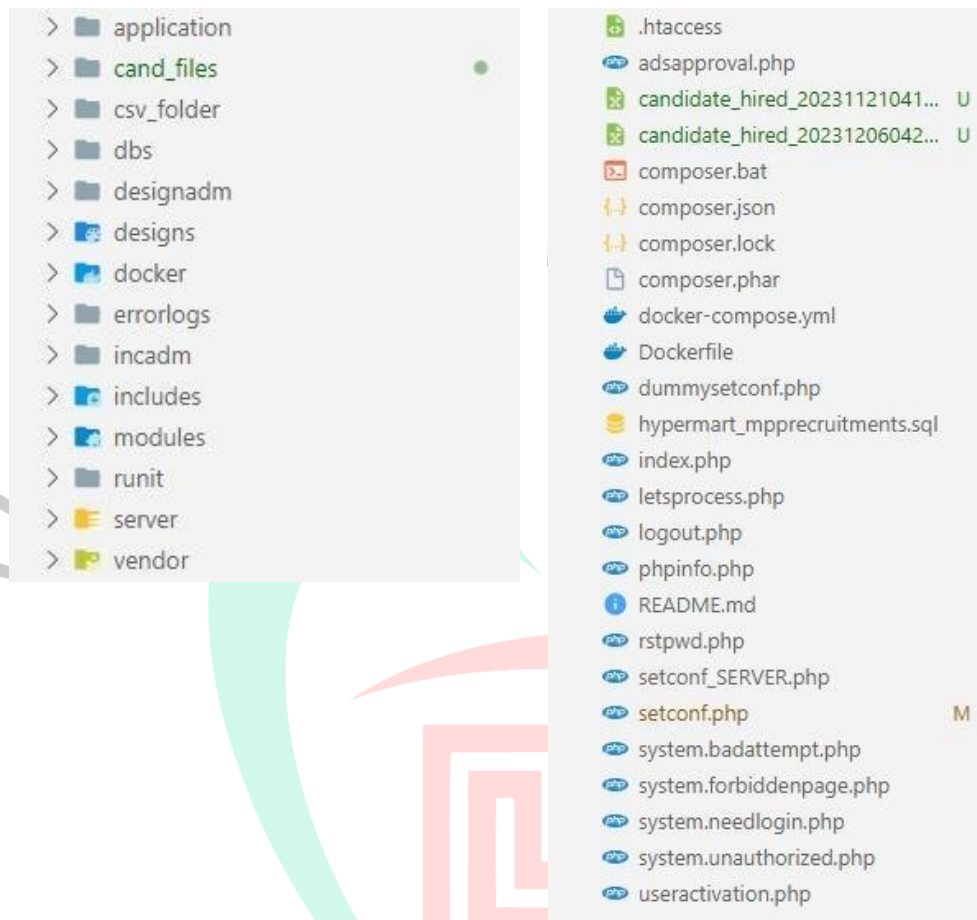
application
cand_files
csv_folder
dbs
designadm
designs
docker
errorlogs
incadm
includes
modules
runit
server
vendor

.htaccess
adsapproval.php
candidate_hired_20231121041... U
candidate_hired_20231206042... U
composer.bat
composer.json
composer.lock
composer.phar
docker-compose.yml
Dockerfile
dummysetconf.php
hypermart_mpprecruitments.sql
index.php
letsprocess.php
logout.php
phpinfo.php
README.md
rstpwd.php
setconf_SERVER.php
setconf.php M
system.badattempt.php
system.forbiddenpage.php
system.needlogin.php
system.unauthorized.php
useractivation.php